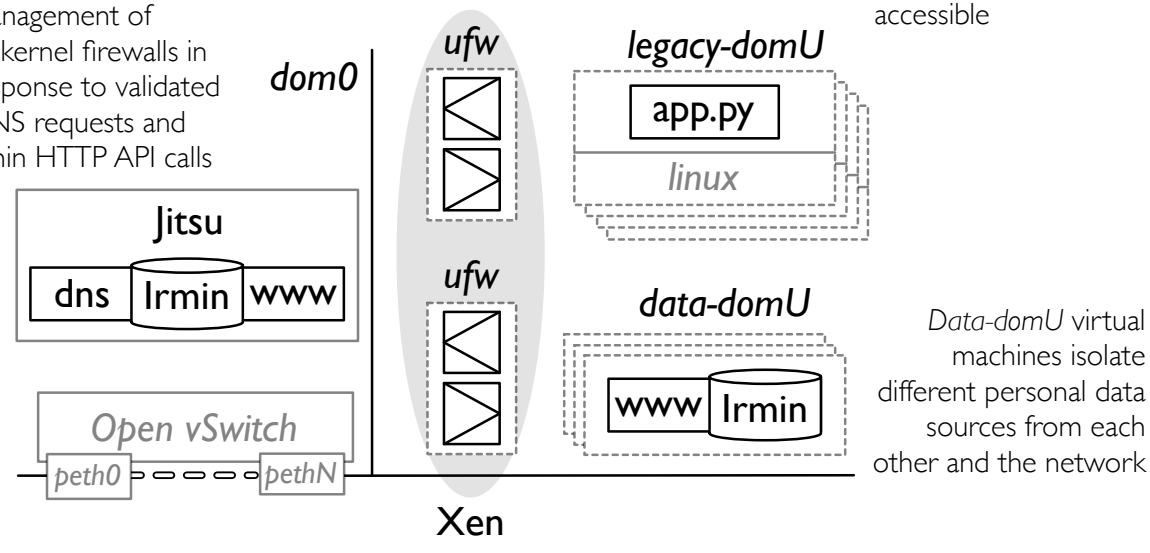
nagement of
kernel firewalls in
ponse to validated
NS requests and
hin HTTP API calls

accessible

dom0

ufw

legacy-domU

app.py

linux

Jitsu

dns

Irmin

www

ufw

data-domU

*Data-domU* virtual machines isolate different personal data sources from each other and the network

www

Irmin

Open vSwitch

peth0

pethN

Xen